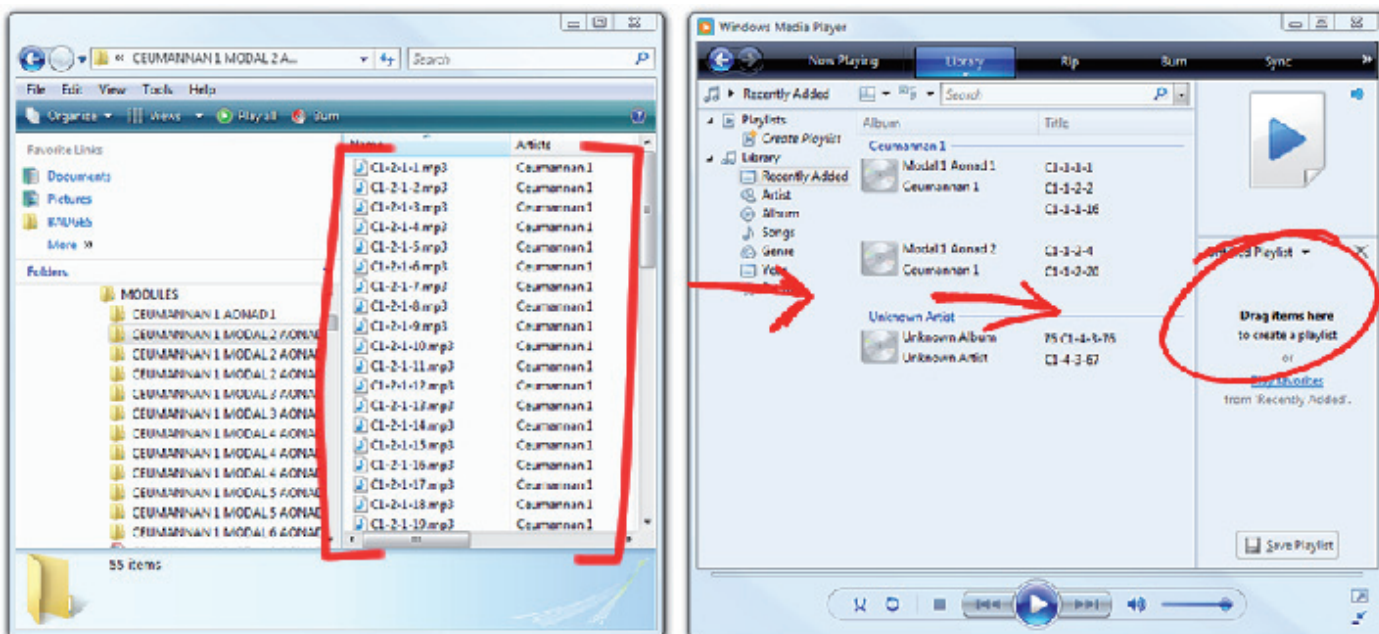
« CEUMANNAN 1 MODAL 2 A...
Search
File Edit View Tools Help
Organize Views Play all Burn
Favorite Links
Documents
Pictures
Music
More »
Folders
MODULES
CEUMANNAN 1 AONAD 1
CEUMANNAN 1 MODAL 2 AONA
CEUMANNAN 1 MODAL 2 AONA
CEUMANNAN 1 MODAL 2 AONA
CEUMANNAN 1 MODAL 3 AONA
CEUMANNAN 1 MODAL 3 AONA
CEUMANNAN 1 MODAL 4 AONA
CEUMANNAN 1 MODAL 4 AONA
CEUMANNAN 1 MODAL 4 AONA
CEUMANNAN 1 MODAL 5 AONA
CEUMANNAN 1 MODAL 5 AONA
CEUMANNAN 1 MODAL 6 AONA

| Name | Artists |
|---|---|
| C1-2-1-1.mp3 | Ceumannan 1 |
| C1-2-1-2.mp3 | Ceumannan 1 |
| C1-2-1-3.mp3 | Ceumannan 1 |
| C1-2-1-4.mp3 | Ceumannan 1 |
| C1-2-1-5.mp3 | Ceumannan 1 |
| C1-2-1-6.mp3 | Ceumannan 1 |
| C1-2-1-7.mp3 | Ceumannan 1 |
| C1-2-1-8.mp3 | Ceumannan 1 |
| C1-2-1-9.mp3 | Ceumannan 1 |
| C1-2-1-10.mp3 | Ceumannan 1 |
| C1-2-1-11.mp3 | Ceumannan 1 |
| C1-2-1-12.mp3 | Ceumannan 1 |
| C1-2-1-13.mp3 | Ceumannan 1 |
| C1-2-1-14.mp3 | Ceumannan 1 |
| C1-2-1-15.mp3 | Ceumannan 1 |
| C1-2-1-16.mp3 | Ceumannan 1 |
| C1-2-1-17.mp3 | Ceumannan 1 |
| C1-2-1-18.mp3 | Ceumannan 1 |
| C1-2-1-19.mp3 | Ceumannan 1 |

55 items

Windows Media Player
Now Playing Library Rip Burn Sync
Recently Added
Search
Playlists
Create Playlist
Library
Recently Added
Artist
Album
Songs
Genre
Year
Album Title
Ceumannan 1
Modal 1 Aonad 1
Ceumannan 1
C1-1-1-1
C1-1-2-2
C1-1-1-16
Modal 1 Aonad 2
Ceumannan 1
C1-1-2-4
C1-1-2-20
Unknown Artist
Unknown Album
Unknown Artist
75 C1-4-3-75
C1-4-3-67
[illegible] Playlist
Drag items here
to create a playlist
or
Play favorites
from 'Recently Added'.
Save Playlist